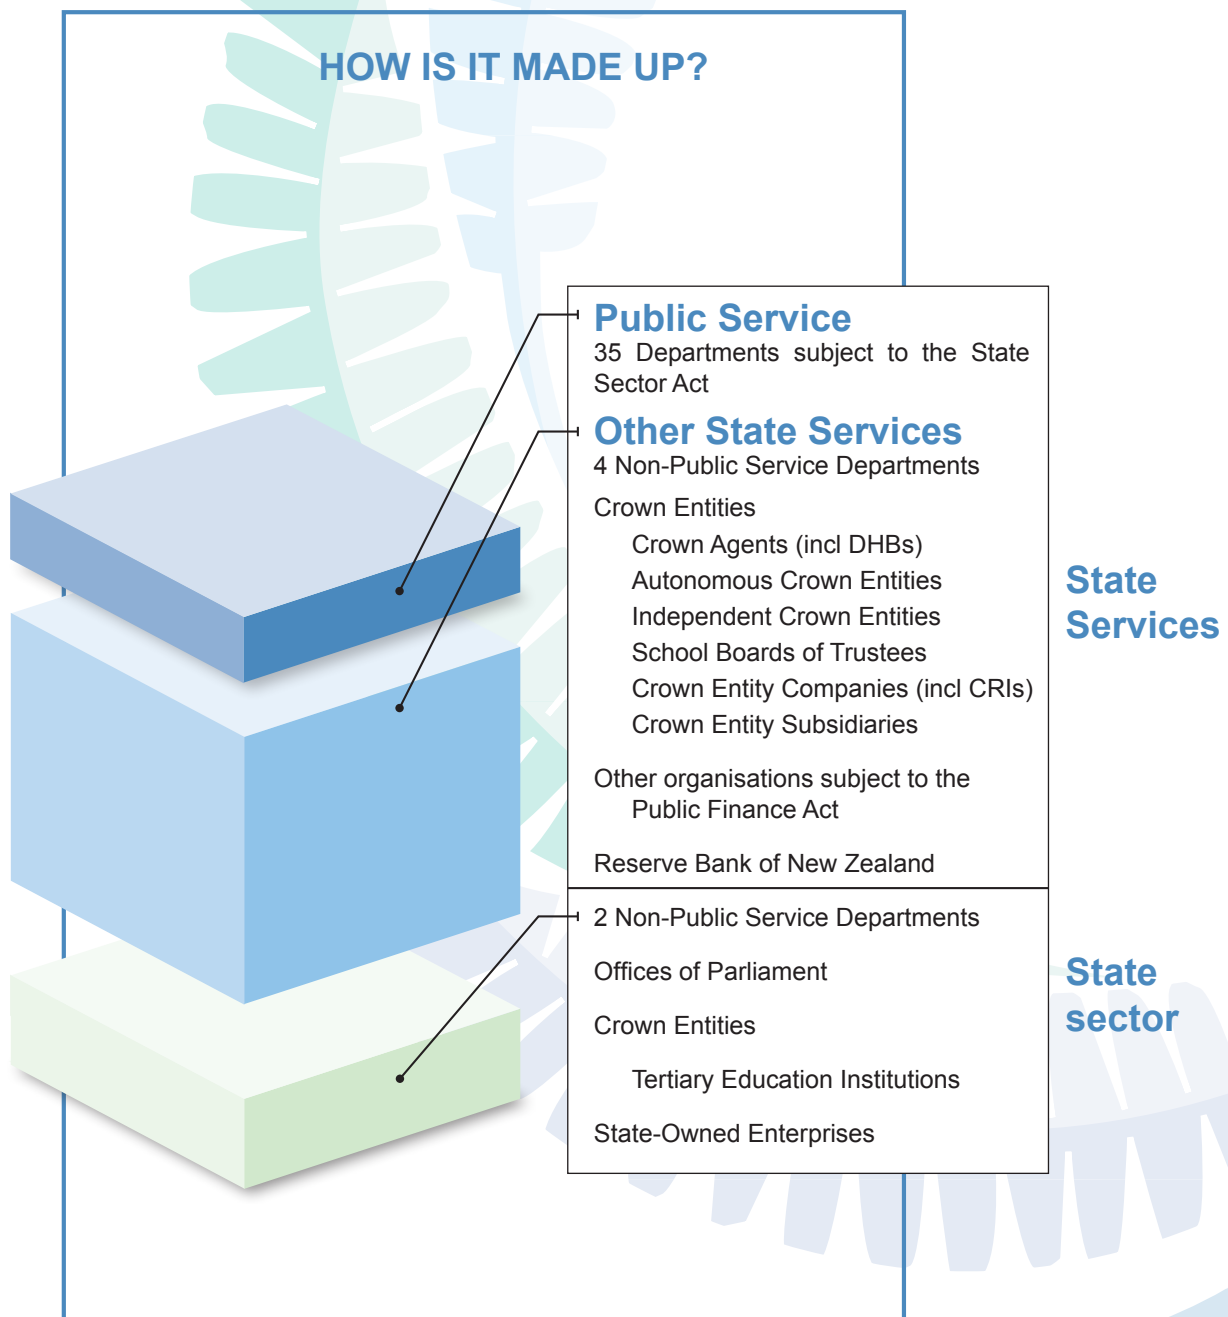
HOW IS IT MADE UP?

Public Service
35 Departments subject to the State Sector Act

Other State Services
4 Non-Public Service Departments

Crown Entities

Crown Agents (incl DHBs)
Autonomous Crown Entities
Independent Crown Entities
School Boards of Trustees
Crown Entity Companies (incl CRIs)
Crown Entity Subsidiaries

Other organisations subject to the Public Finance Act

Reserve Bank of New Zealand

State Services

2 Non-Public Service Departments

Offices of Parliament

Crown Entities

Tertiary Education Institutions

State-Owned Enterprises

State sector